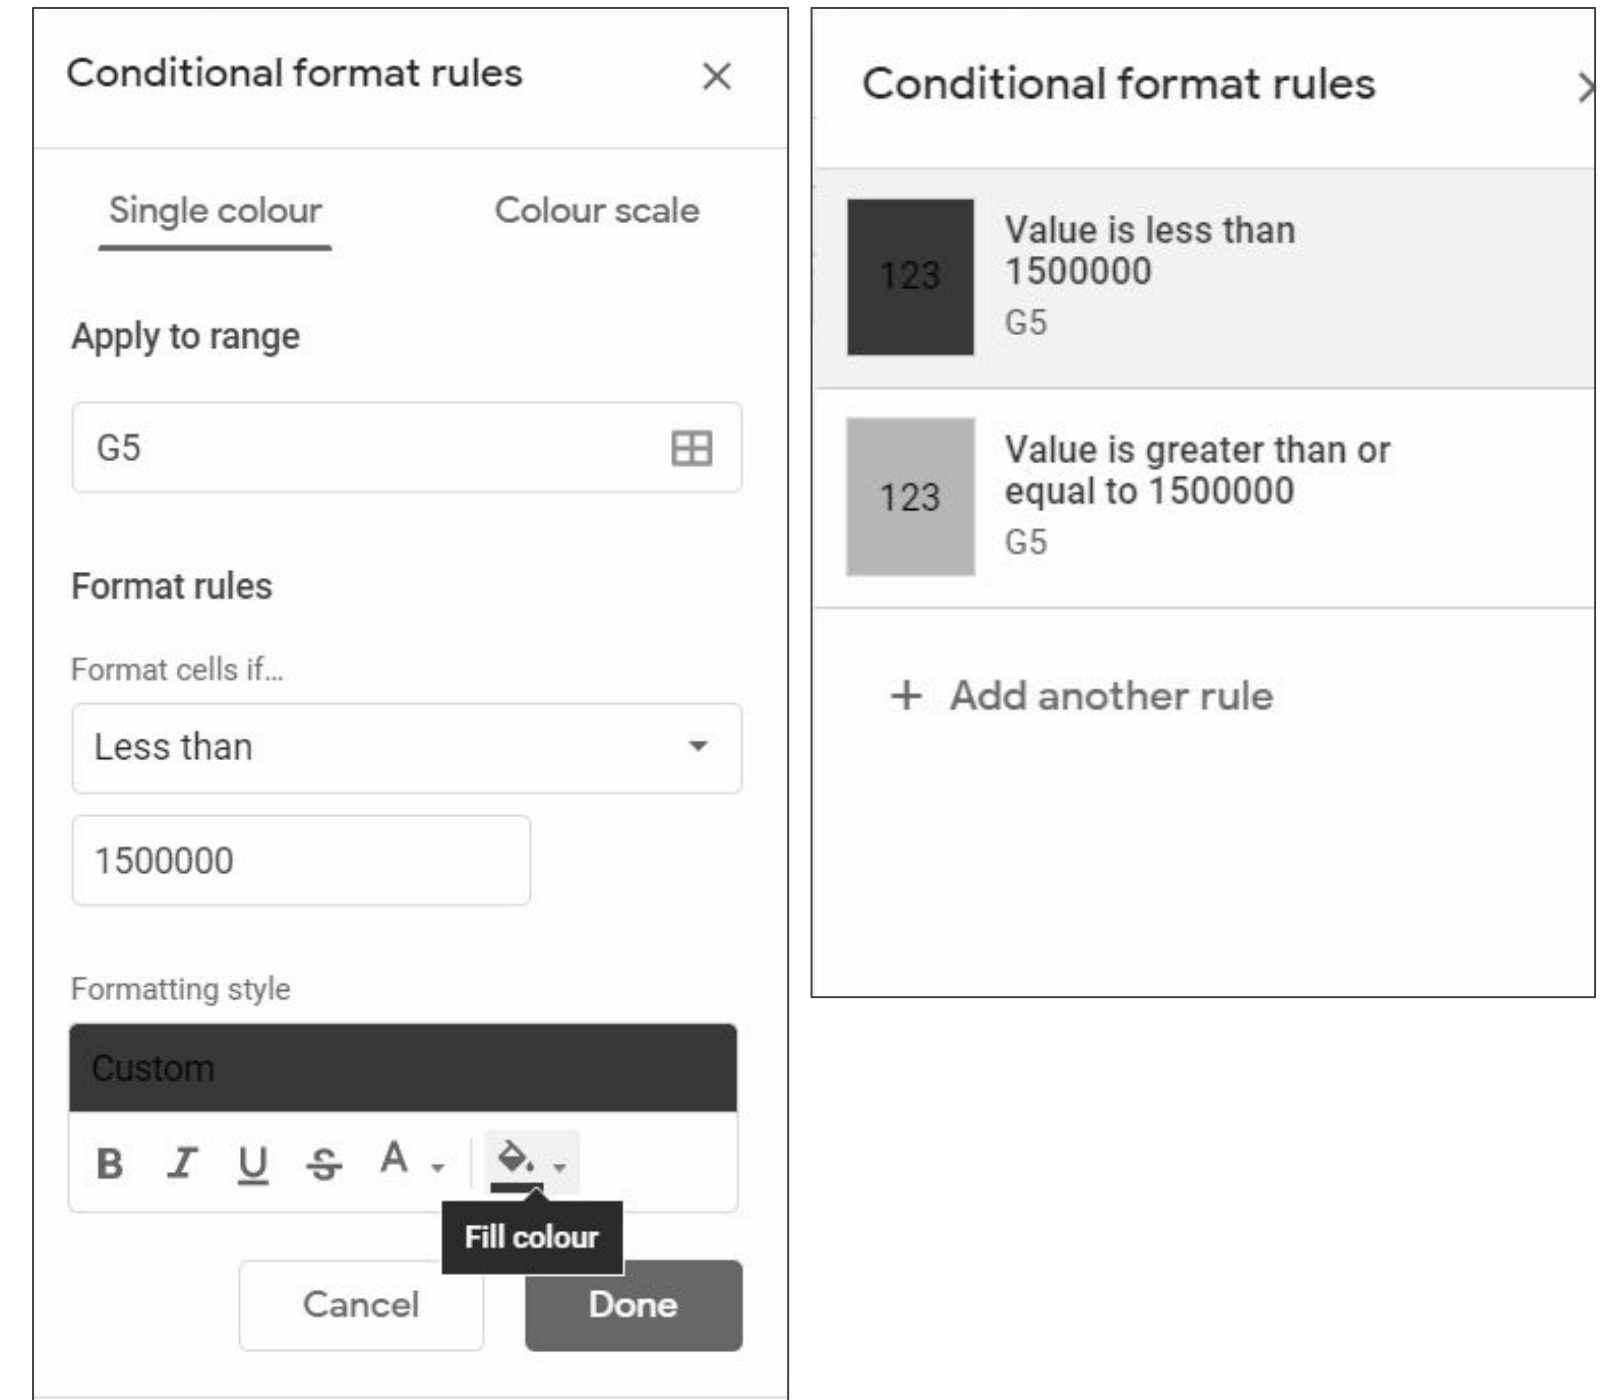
Conditional format rules

Single colour

Colour scale

Apply to range

G5

Format rules

Format cells if...

Less than

1500000

Formatting style

Custom

B I U S A

Fill colour

Cancel

Done

Conditional format rules

123

Value is less than 1500000

G5

123

Value is greater than or equal to 1500000

G5

+ Add another rule